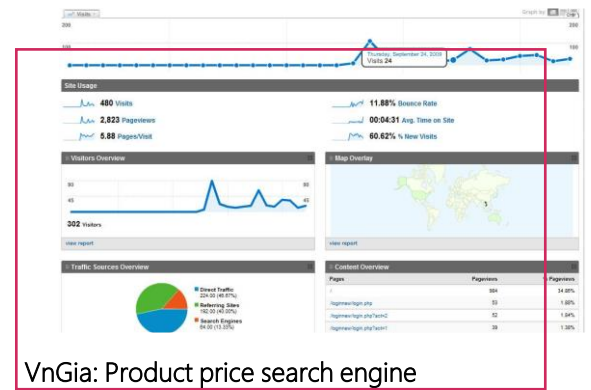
Visits

Graph by

200

200

100

100

Thursday, September 24, 2009

Visits 24

Site Usage

480 Visits

2,823 Pageviews

5.88 Pages/Visit

11.88% Bounce Rate

00:04:31 Avg. Time on Site

60.62% % New Visits

Visitors Overview

90

45

90

45

302 Visitors

view report

Map Overlay

view report

Traffic Sources Overview

Direct Traffic 224.00 (46.67%)

Referring Sites 192.00 (40.00%)

Search Engines 64.00 (13.33%)

Content Overview

| Pages | Pageviews | % Pageviews |
|---|---|---|
| / | 684 | 14.08% |
| /loginnew/login.php | 53 | 1.88% |
| /loginnew/login.php?act=2 | 52 | 1.84% |
| /loginnew/login.php?act=1 | 39 | 1.38% |

VnGia: Product price search engine